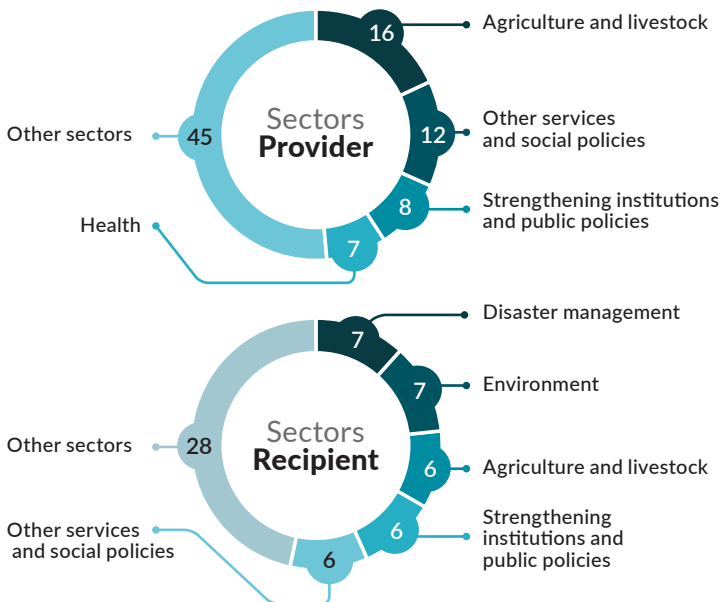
Sectors
Provider

16 Agriculture and livestock
12 Other services and social policies
8 Strengthening institutions and public policies
7 Health
45 Other sectors

Sectors
Recipient

7 Disaster management
7 Environment
6 Agriculture and livestock
6 Strengthening institutions and public policies
6 Other services and social policies
28 Other sectors